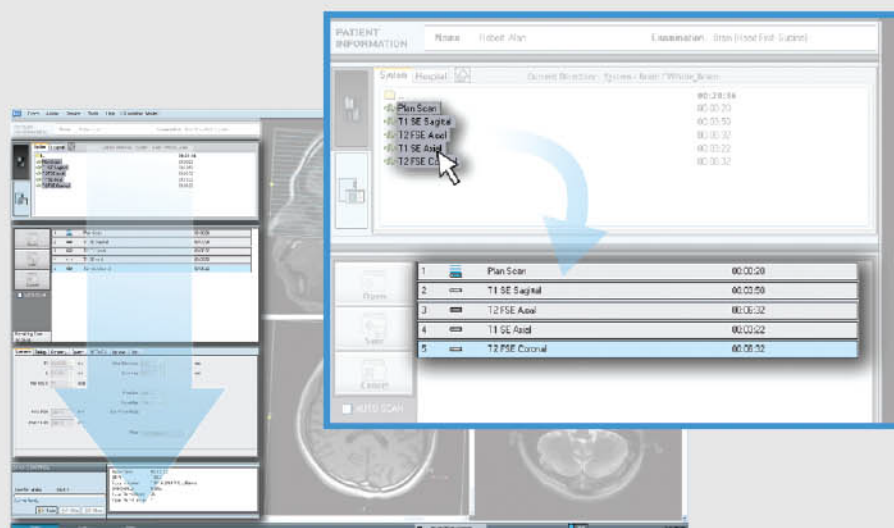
PATIENT INFORMATION

Name Robert Alan

Examination Brain (Head First-Supine)

System Hospital

Current Directory : System > Brain / Whole_Brain

..
Plan Scan
T1 SE Sagittal
T2 FSE Axial
T1 SE Axial
T2 FSE Co

00:20:16
00:00:20
00:03:50
00:06:32
00:03:22
00:06:32

| 1 | Plan Scan | 00:00:20 |
|---|---|---|
| 2 | T1 SE Sagittal | 00:03:50 |
| 3 | T2 FSE Axial | 00:06:32 |
| 4 | T1 SE Axial | 00:03:22 |
| 5 | T2 FSE Coronal | 00:06:32 |

Open

Save

Cancel

AUTO SCAN